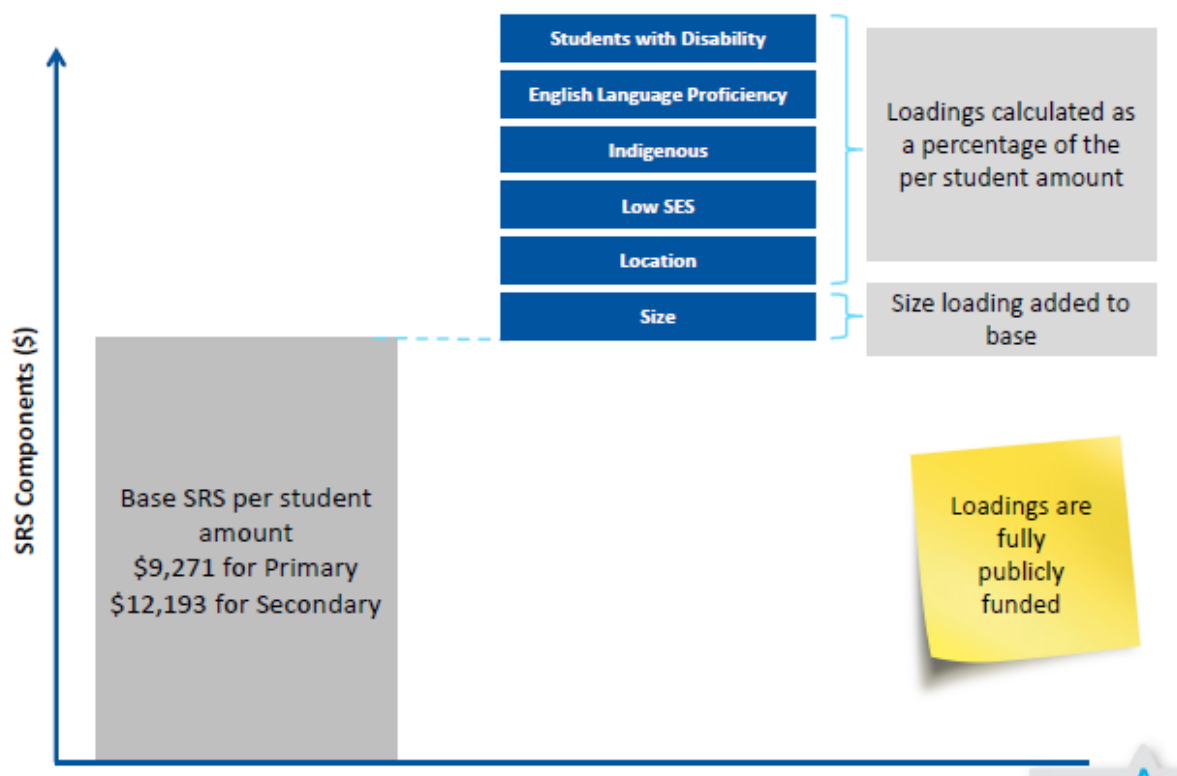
Students with Disability

English Language Proficiency

Indigenous

Low SES

Location

Size

Loadings calculated as a percentage of the per student amount

Size loading added to base

SRS Components ($)

Base SRS per student amount
$9,271 for Primary
$12,193 for Secondary

Loadings are fully publicly funded